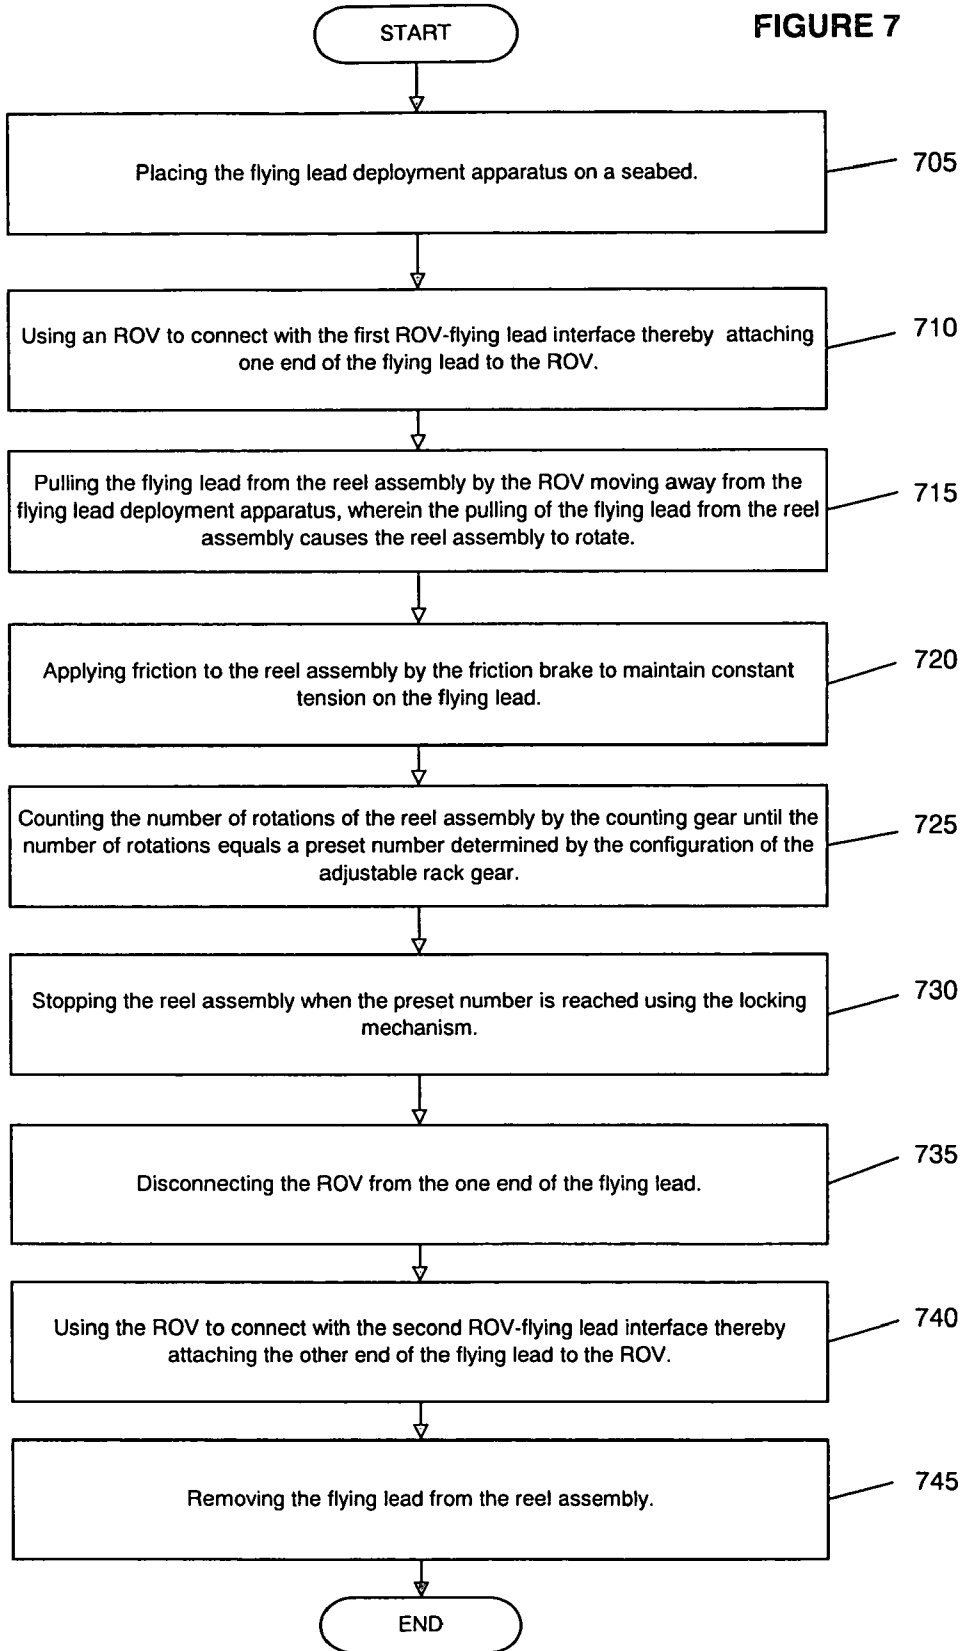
START

FIGURE 7

Placing the flying lead deployment apparatus on a seabed.

705

Using an ROV to connect with the first ROV-flying lead interface thereby attaching one end of the flying lead to the ROV.

710

Pulling the flying lead from the reel assembly by the ROV moving away from the flying lead deployment apparatus, wherein the pulling of the flying lead from the reel assembly causes the reel assembly to rotate.

715

Applying friction to the reel assembly by the friction brake to maintain constant tension on the flying lead.

720

Counting the number of rotations of the reel assembly by the counting gear until the number of rotations equals a preset number determined by the configuration of the adjustable rack gear.

725

Stopping the reel assembly when the preset number is reached using the locking mechanism.

730

Disconnecting the ROV from the one end of the flying lead.

735

Using the ROV to connect with the second ROV-flying lead interface thereby attaching the other end of the flying lead to the ROV.

740

Removing the flying lead from the reel assembly.

745

END